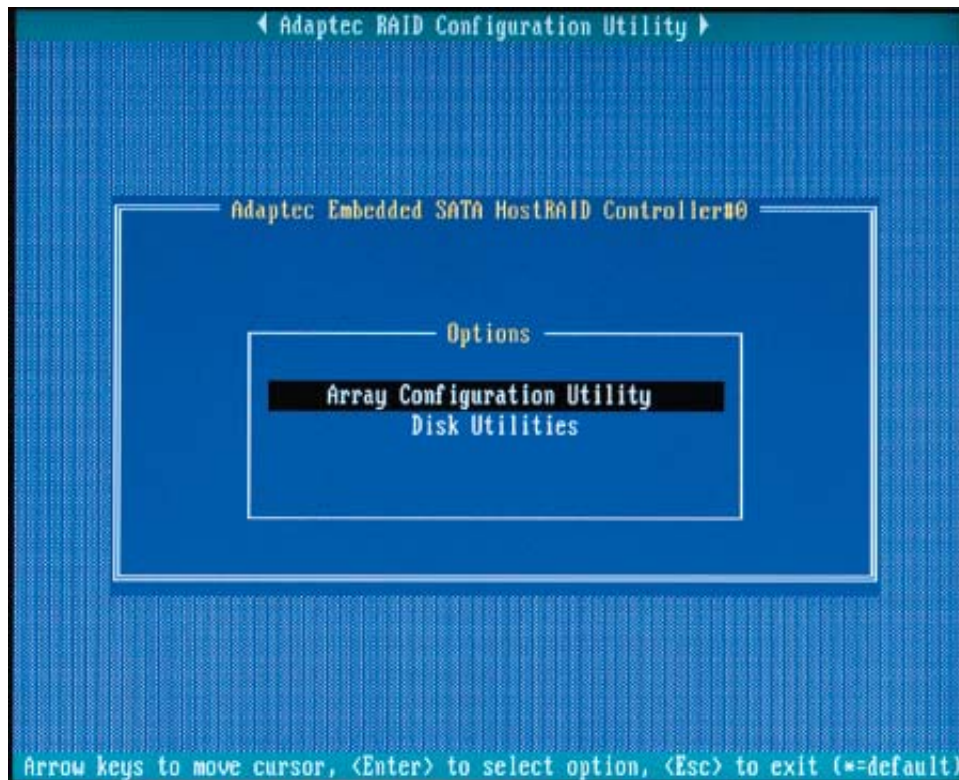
◀ Adaptec RAID Configuration Utility ▶

Adaptec Embedded SATA HostRAID Controller#0

Options

Array Configuration Utility
Disk Utilities

Arrow keys to move cursor, <Enter> to select option, <Esc> to exit (*=default)